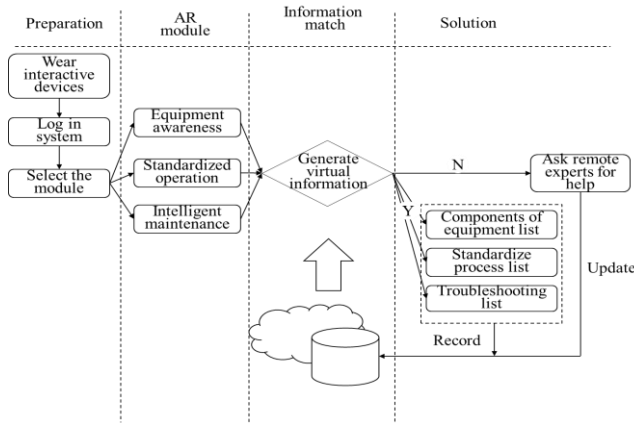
Preparation

AR module

Information match

Solution

Wear interactive devices

Log in system

Select the module

Equipment awareness

Standardized operation

Intelligent maintenance

Generate virtual information

N

Ask remote experts for help

Y

Components of equipment list

Standardize process list

Troubleshooting list

Update

Record